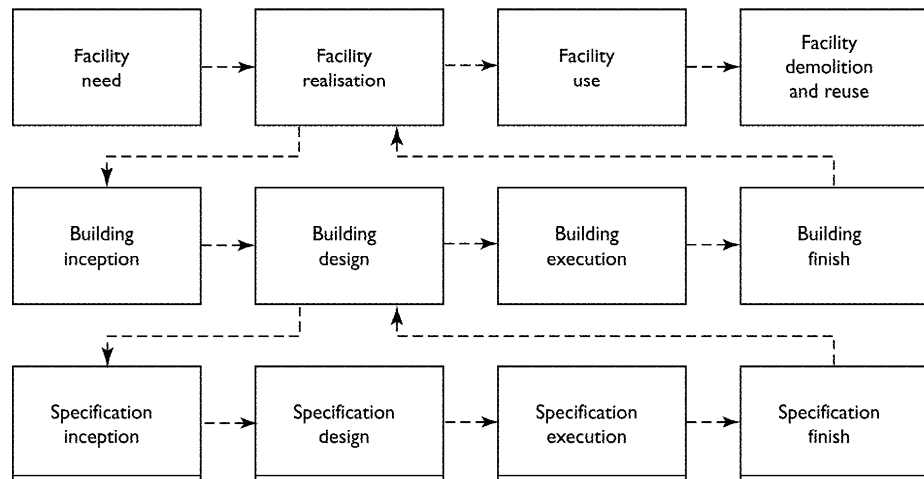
Facility need

Facility realisation

Facility use

Facility demolition and reuse

Building inception

Building design

Building execution

Building finish

Specification inception

Specification design

Specification execution

Specification finish